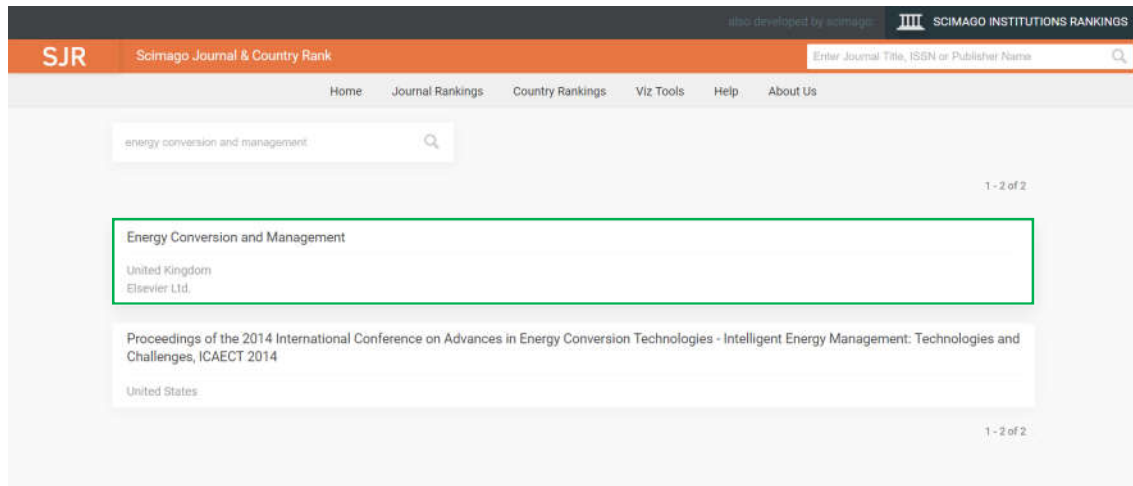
also developed by scimago: SCIMAGO INSTITUTIONS RANKINGS

SJR Scimago Journal & Country Rank

Enter Journal Title, ISSN or Publisher Name

Home Journal Rankings Country Rankings Viz Tools Help About Us

energy conversion and management

1 - 2 of 2

Energy Conversion and Management

United Kingdom
Elsevier Ltd.

Proceedings of the 2014 International Conference on Advances in Energy Conversion Technologies - Intelligent Energy Management: Technologies and Challenges, ICAECT 2014

United States

1 - 2 of 2